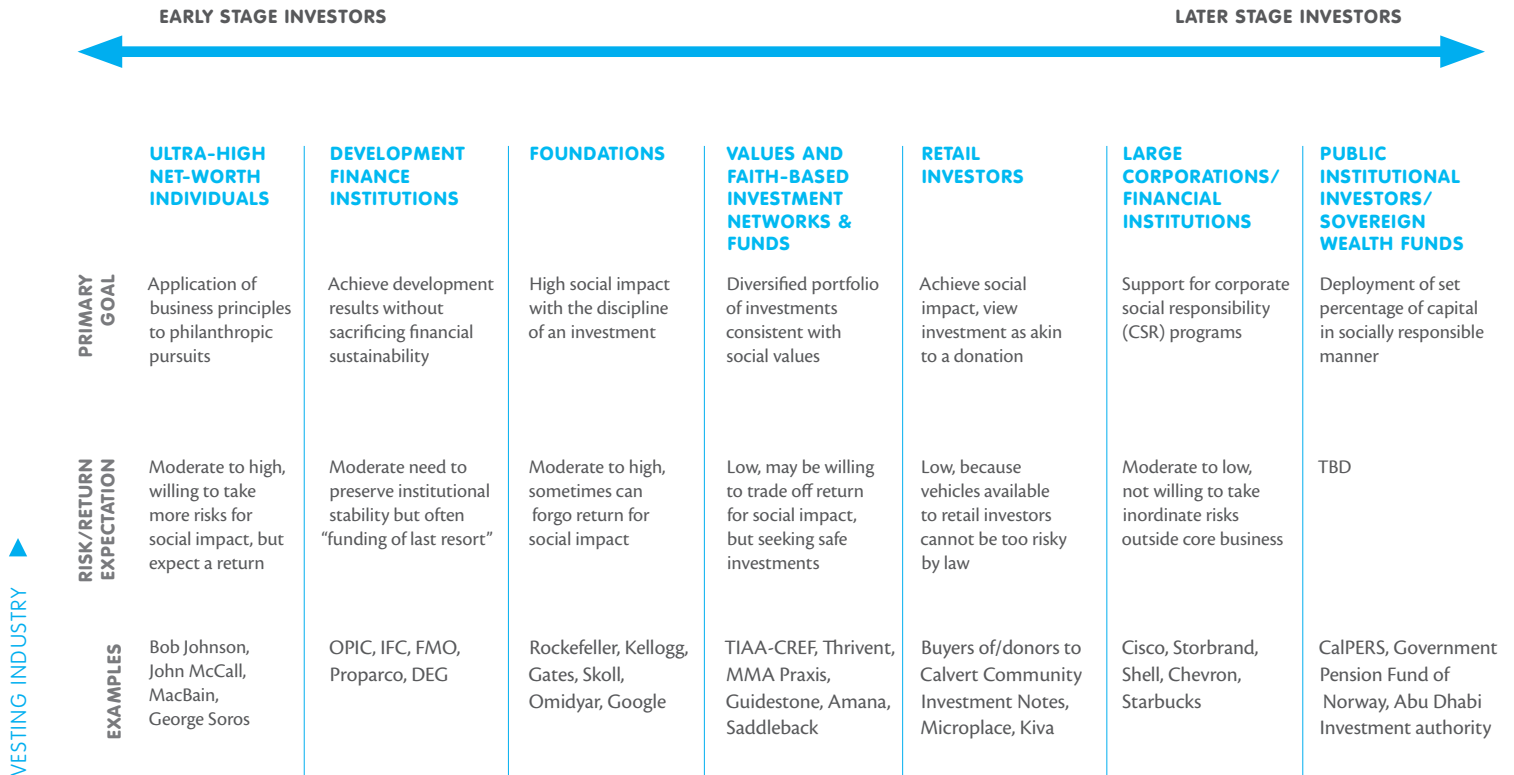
EARLY STAGE INVESTORS

LATER STAGE INVESTORS

|  | ULTRA-HIGH NET-WORTH INDIVIDUALS | DEVELOPMENT FINANCE INSTITUTIONS | FOUNDATIONS | VALUES AND FAITH-BASED INVESTMENT NETWORKS & FUNDS | RETAIL INVESTORS | LARGE CORPORATIONS/ FINANCIAL INSTITUTIONS | PUBLIC INSTITUTIONAL INVESTORS/ SOVEREIGN WEALTH FUNDS |
|---|---|---|---|---|---|---|---|
| PRIMARY GOAL | Application of business principles to philanthropic pursuits | Achieve development results without sacrificing financial sustainability | High social impact with the discipline of an investment | Diversified portfolio of investments consistent with social values | Achieve social impact, view investment as akin to a donation | Support for corporate social responsibility (CSR) programs | Deployment of set percentage of capital in socially responsible manner |
| RISK/RETURN EXPECTATION | Moderate to high, willing to take more risks for social impact, but expect a return | Moderate need to preserve institutional stability but often "funding of last resort" | Moderate to high, sometimes can forgo return for social impact | Low, may be willing to trade off return for social impact, but seeking safe investments | Low, because vehicles available to retail investors cannot be too risky by law | Moderate to low, not willing to take inordinate risks outside core business | TBD |
| EXAMPLES | Bob Johnson, John McCall, MacBain, George Soros | OPIC, IFC, FMO, Proparco, DEG | Rockefeller, Kellogg, Gates, Skoll, Omidyar, Google | TIAA-CREF, Thrivent, MMA Praxis, Guidestone, Amana, Saddleback | Buyers of/donors to Calvert Community Investment Notes, Microplace, Kiva | Cisco, Storbrand, Shell, Chevron, Starbucks | CalPERS, Government Pension Fund of Norway, Abu Dhabi Investment authority |

VESTING INDUSTRY